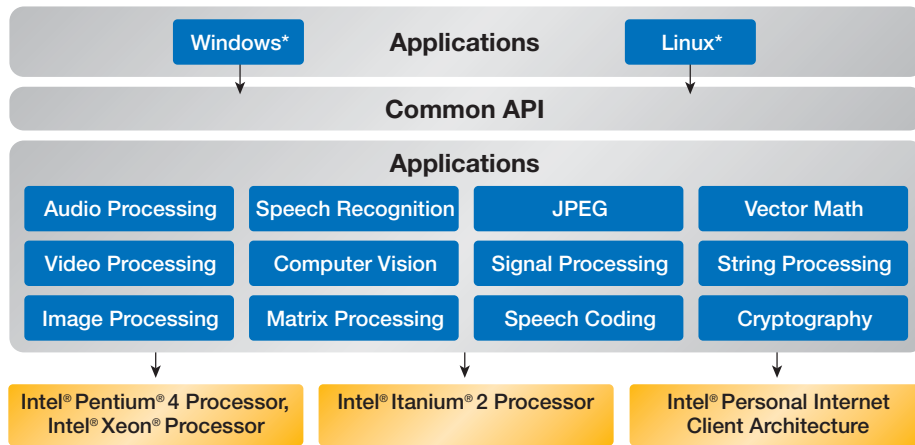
Windows*

Applications

Linux*

Common API

Applications

| Audio Processing | Speech Recognition | JPEG | Vector Math |
|---|---|---|---|
| Video Processing | Computer Vision | Signal Processing | String Processing |
| Image Processing | Matrix Processing | Speech Coding | Cryptography |

Intel® Pentium® 4 Processor, Intel® Xeon® Processor

Intel® Itanium® 2 Processor

Intel® Personal Internet Client Architecture